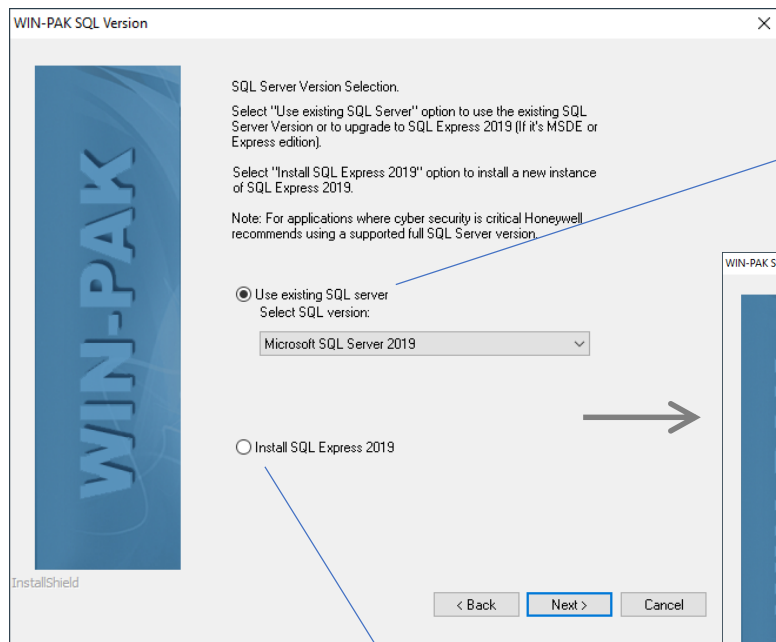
WIN-PAK SQL Version

WIN-PAK

SQL Server Version Selection.

Select "Use existing SQL Server" option to use the existing SQL Server Version or to upgrade to SQL Express 2019 (If it's MSDE or Express edition).

Select "Install SQL Express 2019" option to install a new instance of SQL Express 2019.

Note: For applications where cyber security is critical Honeywell recommends using a supported full SQL Server version.

Use existing SQL server
Select SQL version:
Microsoft SQL Server 2019

Install SQL Express 2019

InstallShield

< Back
Next >
Cancel

WIN-PAK S